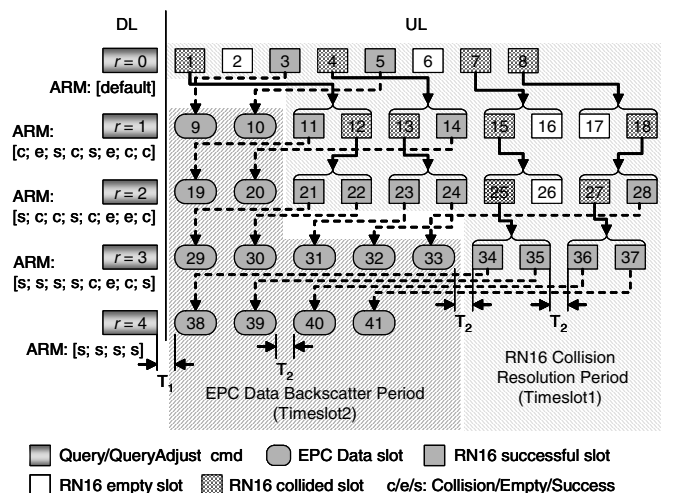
DL

UL

$r = 0$

1 2 3 4 5 6 7 8

ARM: [default]

$r = 1$

ARM: [c; e; s; c; s; e; c; c]

9 10 11 12 13 14 15 16 17 18

$r = 2$

ARM: [s; c; c; s; c; e; e; c]

19 20 21 22 23 24 25 26 27 28

$r = 3$

ARM: [s; s; s; s; c; e; c; s]

29 30 31 32 33 34 35 36 37

$r = 4$

ARM: [s; s; s; s]

38 39 40 41

$T_2$

$T_2$

$T_2$

$T_1$

EPC Data Backscatter Period (Timeslot2)

RN16 Collision Resolution Period (Timeslot1)

Query/QueryAdjust cmd EPC Data slot RN16 successful slot

RN16 empty slot RN16 collided slot c/e/s: Collision/Empty/Success